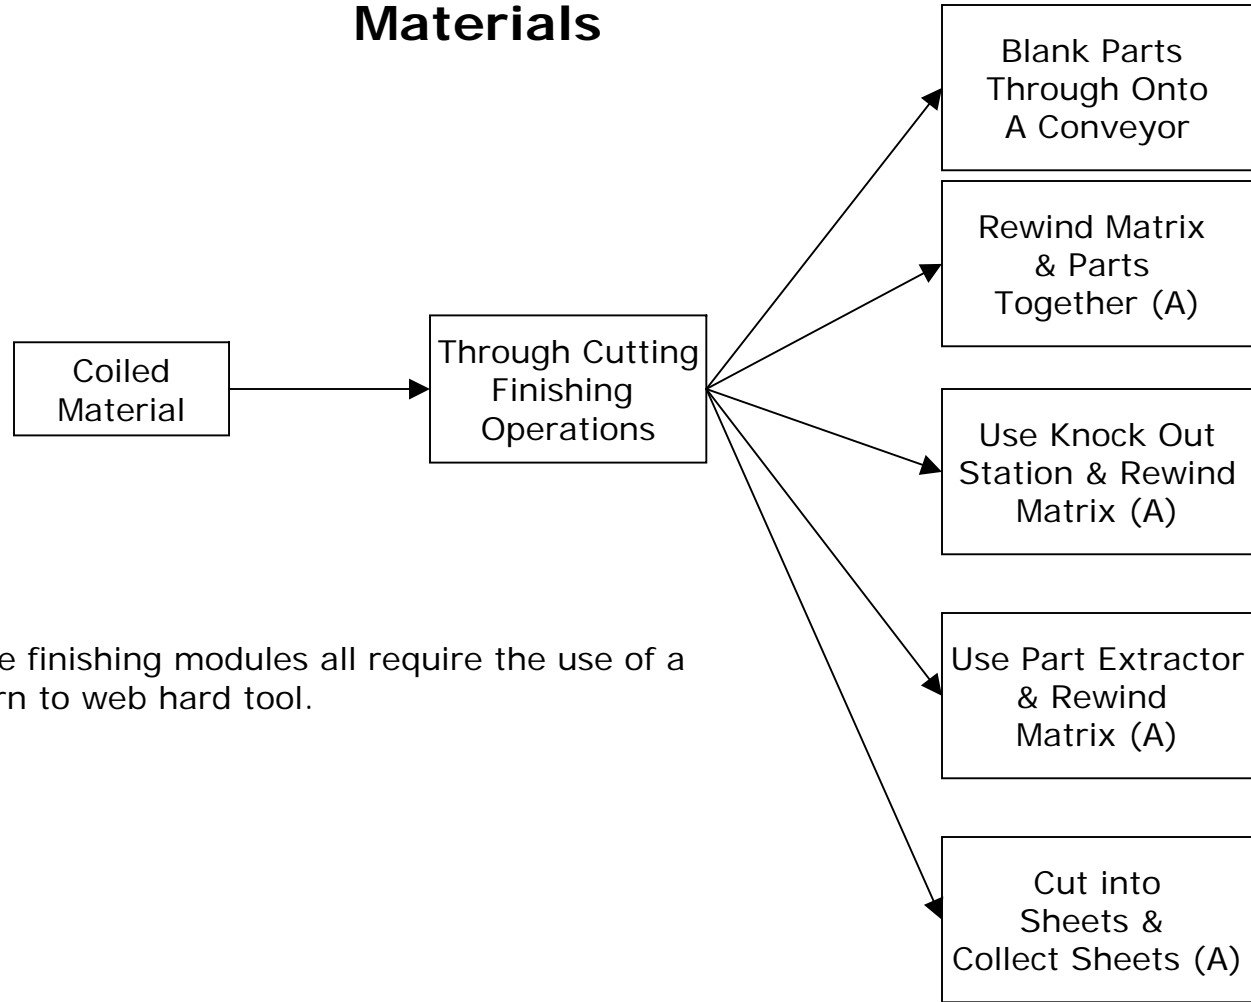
Materials

Coiled Material

Through Cutting Finishing Operations

Blank Parts Through Onto A Conveyor

Rewind Matrix & Parts Together (A)

Use Knock Out Station & Rewind Matrix (A)

Use Part Extractor & Rewind Matrix (A)

Cut into Sheets & Collect Sheets (A)

e finishing modules all require the use of a rn to web hard tool.